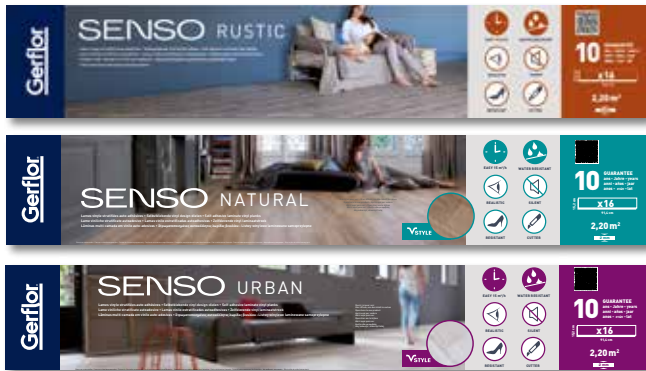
Gerflor

SENSO RUSTIC

EASY TO LAY

WATER RESISTANT

REALISTIC

SILENT

RESISTANT

CUTTER

10

x16

2,20 m²

Gerflor

SENSO NATURAL

EASY TO LAY

WATER RESISTANT

REALISTIC

SILENT

RESISTANT

CUTTER

VSTYLE

10 GUARANTEE

x16

2,20 m²

Gerflor

SENSO URBAN

EASY TO LAY

WATER RESISTANT

REALISTIC

SILENT

RESISTANT

CUTTER

VSTYLE

10 GUARANTEE

x16

2,20 m²